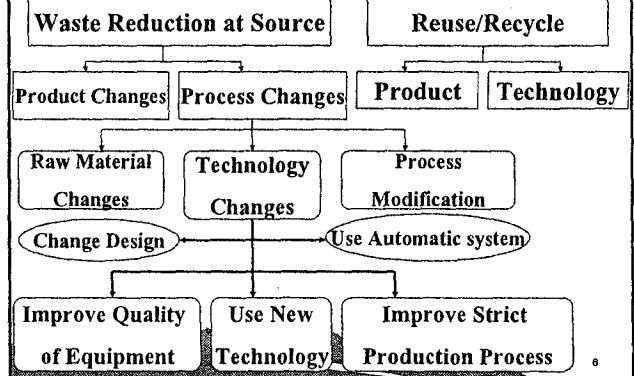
Waste Reduction at Source

Reuse/Recycle

Product Changes

Process Changes

Product

Technology

Raw Material Changes

Technology Changes

Process Modification

Change Design

Use Automatic system

Improve Quality of Equipment

Use New Technology

Improve Strict Production Process

6